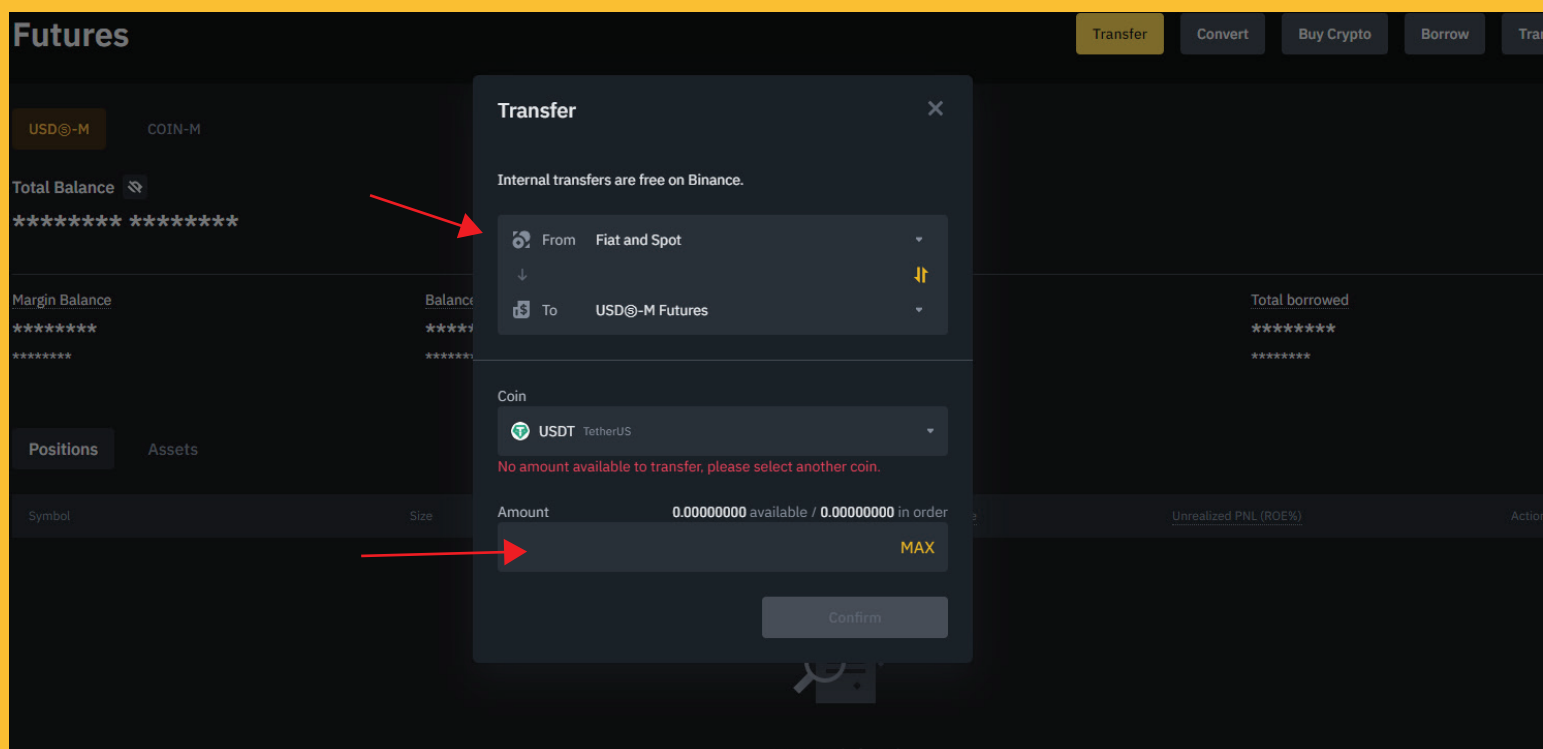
Futures

Transfer Convert Buy Crypto Borrow Tra

USDⓈ-M COIN-M

Total Balance
******** ********

Margin Balance
********
********

Balance
*****
*****

Total borrowed
********
********

Positions Assets

Symbol Size Unrealized PNL (ROE%) Actio

Transfer

Internal transfers are free on Binance.

From Fiat and Spot

To USDⓈ-M Futures

Coin

USDT TetherUS

No amount available to transfer, please select another coin.

Amount 0.00000000 available / 0.00000000 in order

MAX

Confirm